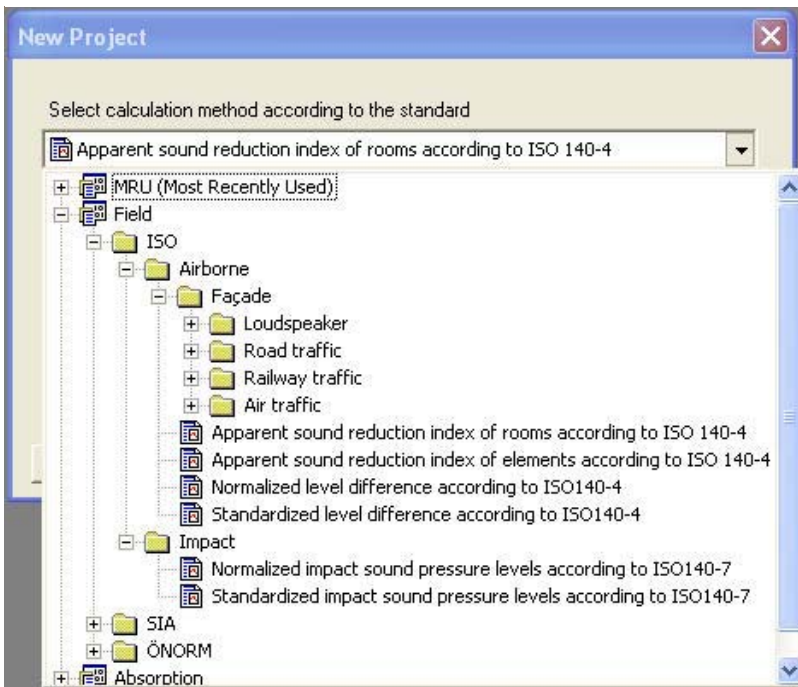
New Project

Select calculation method according to the standard

Apparent sound reduction index of rooms according to ISO 140-4

MRU (Most Recently Used)
Field
ISO
Airborne
Façade
Loudspeaker
Road traffic
Railway traffic
Air traffic
Apparent sound reduction index of rooms according to ISO 140-4
Apparent sound reduction index of elements according to ISO 140-4
Normalized level difference according to ISO140-4
Standardized level difference according to ISO140-4
Impact
Normalized impact sound pressure levels according to ISO140-7
Standardized impact sound pressure levels according to ISO140-7
SIA
ÖNORM
Absorption